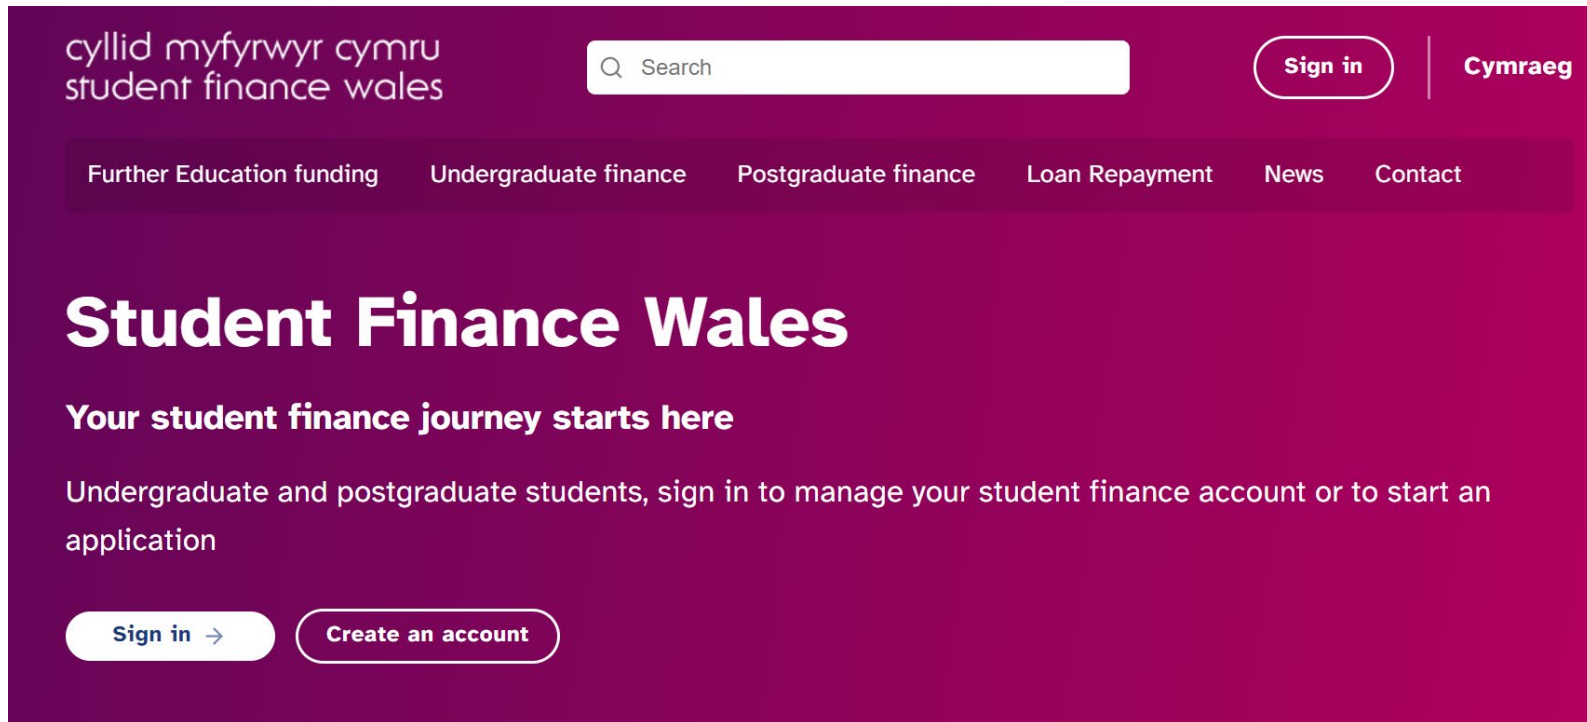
cyllid myfyrwyr cymru
student finance wales

Search

Sign in

Cymraeg

Further Education funding
Undergraduate finance
Postgraduate finance
Loan Repayment
News
Contact

Student Finance Wales

Your student finance journey starts here

Undergraduate and postgraduate students, sign in to manage your student finance account or to start an application

Sign in →

Create an account